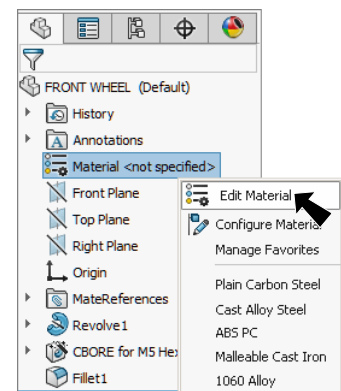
FRONT WHEEL (Default)

History

Annotations

Material <not specified>

Front Plane

Top Plane

Right Plane

Origin

MateReferences

Revolve1

CBORE for M5 Hex

Fillet1

Edit Material

Configure Materia

Manage Favorites

Plain Carbon Steel

Cast Alloy Steel

ABS PC

Malleable Cast Iron

1060 Alloy